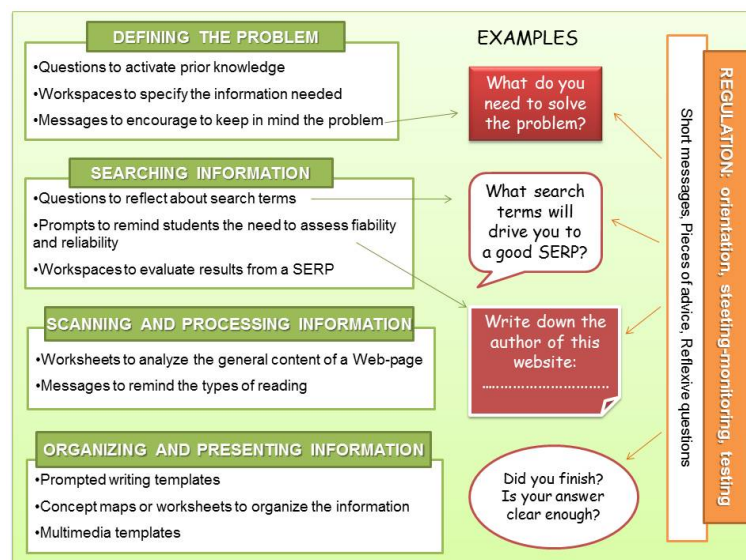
DEFINING THE PROBLEM

•Questions to activate prior knowledge

•Workspaces to specify the information needed

•Messages to encourage to keep in mind the problem

SEARCHING INFORMATION

•Questions to reflect about search terms

•Prompts to remind students the need to assess fiability and reliability

•Workspaces to evaluate results from a SERP

SCANNING AND PROCESSING INFORMATION

•Worksheets to analyze the general content of a Web-page

•Messages to remind the types of reading

ORGANIZING AND PRESENTING INFORMATION

•Prompted writing templates

•Concept maps or worksheets to organize the information

•Multimedia templates

EXAMPLES

What do you need to solve the problem?

What search terms will drive you to a good SERP?

Write down the author of this website:
..............................

Did you finish? Is your answer clear enough?

Short messages, Pieces of advice, Reflexive questions

REGULATION: orientation, steering-monitoring, testing